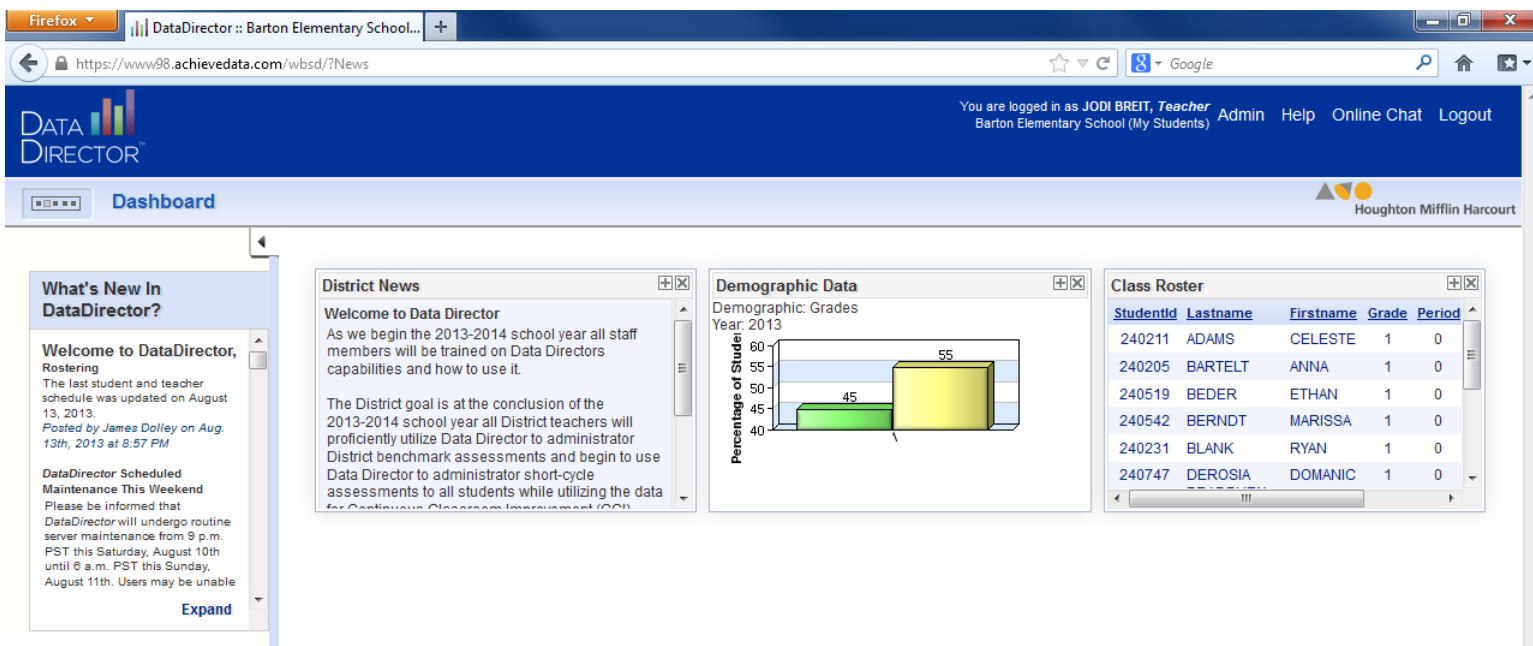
Firefox
DataDirector :: Barton Elementary School...
https://www98.achievedata.com/wbsd/?News
Google

DATA DIRECTOR™

You are logged in as JODI BREIT, Teacher
Barton Elementary School (My Students)
Admin Help Online Chat Logout

Dashboard

Houghton Mifflin Harcourt

What's New In DataDirector?

Welcome to DataDirector, Rostering
The last student and teacher schedule was updated on August 13, 2013.
Posted by James Dolley on Aug. 13th, 2013 at 8:57 PM

DataDirector Scheduled Maintenance This Weekend
Please be informed that DataDirector will undergo routine server maintenance from 9 p.m. PST this Saturday, August 10th until 6 a.m. PST this Sunday, August 11th. Users may be unable

Expand

District News

Welcome to Data Director
As we begin the 2013-2014 school year all staff members will be trained on Data Directors capabilities and how to use it.

The District goal is at the conclusion of the 2013-2014 school year all District teachers will proficiently utilize Data Director to administrator District benchmark assessments and begin to use Data Director to administrator short-cycle assessments to all students while utilizing the data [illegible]

Demographic Data

Demographic: Grades
Year: 2013
Percentage of Studer
60
55
50
45
40
45
55
1

Class Roster

| StudentId | Lastname | Firstname | Grade | Period |
|---|---|---|---|---|
| 240211 | ADAMS | CELESTE | 1 | 0 |
| 240205 | BARTELT | ANNA | 1 | 0 |
| 240519 | BEDER | ETHAN | 1 | 0 |
| 240542 | BERNDT | MARISSA | 1 | 0 |
| 240231 | BLANK | RYAN | 1 | 0 |
| 240747 | DEROSIA | DOMANIC | 1 | 0 |